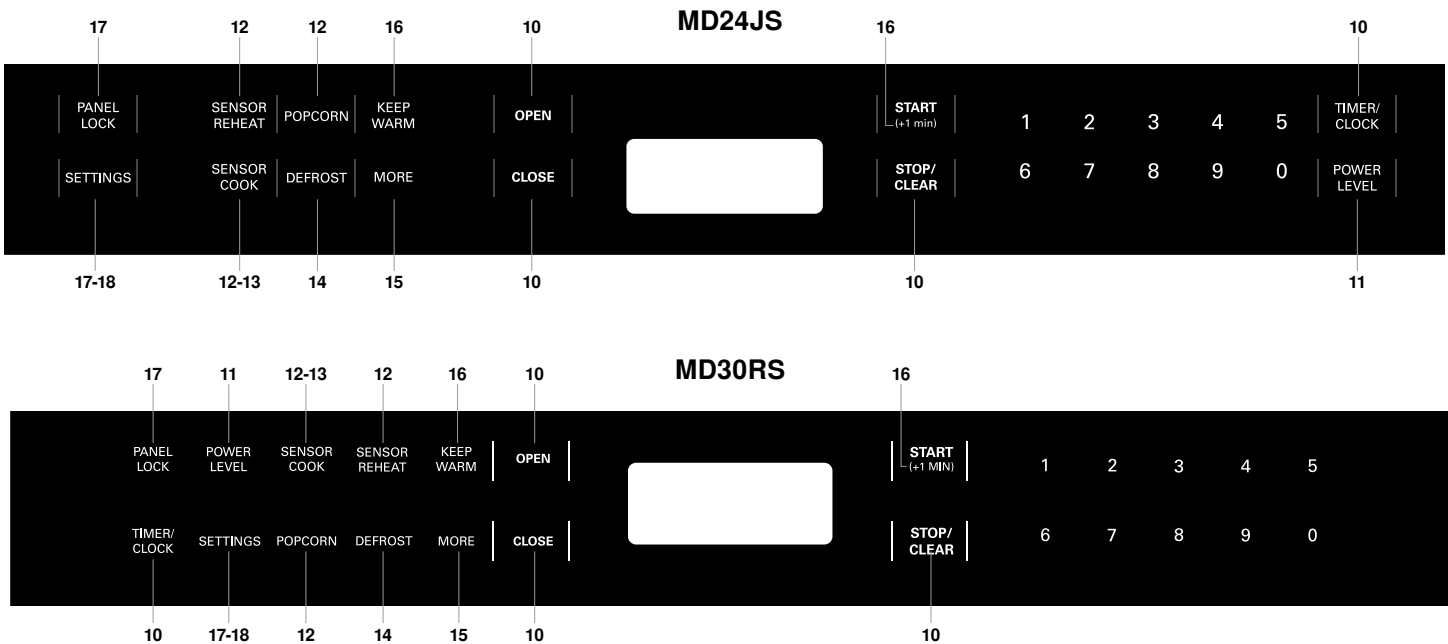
MD24JS

17 12 12 16 10 16 10

PANEL LOCK
SENSOR REHEAT
POPCORN
KEEP WARM
OPEN
START (+1 min)
1 2 3 4 5
TIMER/ CLOCK

SETTINGS
SENSOR COOK
DEFROST
MORE
CLOSE
STOP/ CLEAR
6 7 8 9 0
POWER LEVEL

17-18 12-13 14 15 10 10 11

MD30RS

17 11 12-13 12 16 10 16

PANEL LOCK
POWER LEVEL
SENSOR COOK
SENSOR REHEAT
KEEP WARM
OPEN
START (+1 MIN)
1 2 3 4 5

TIMER/ CLOCK
SETTINGS
POPCORN
DEFROST
MORE
CLOSE
STOP/ CLEAR
6 7 8 9 0

10 17-18 12 14 15 10 10